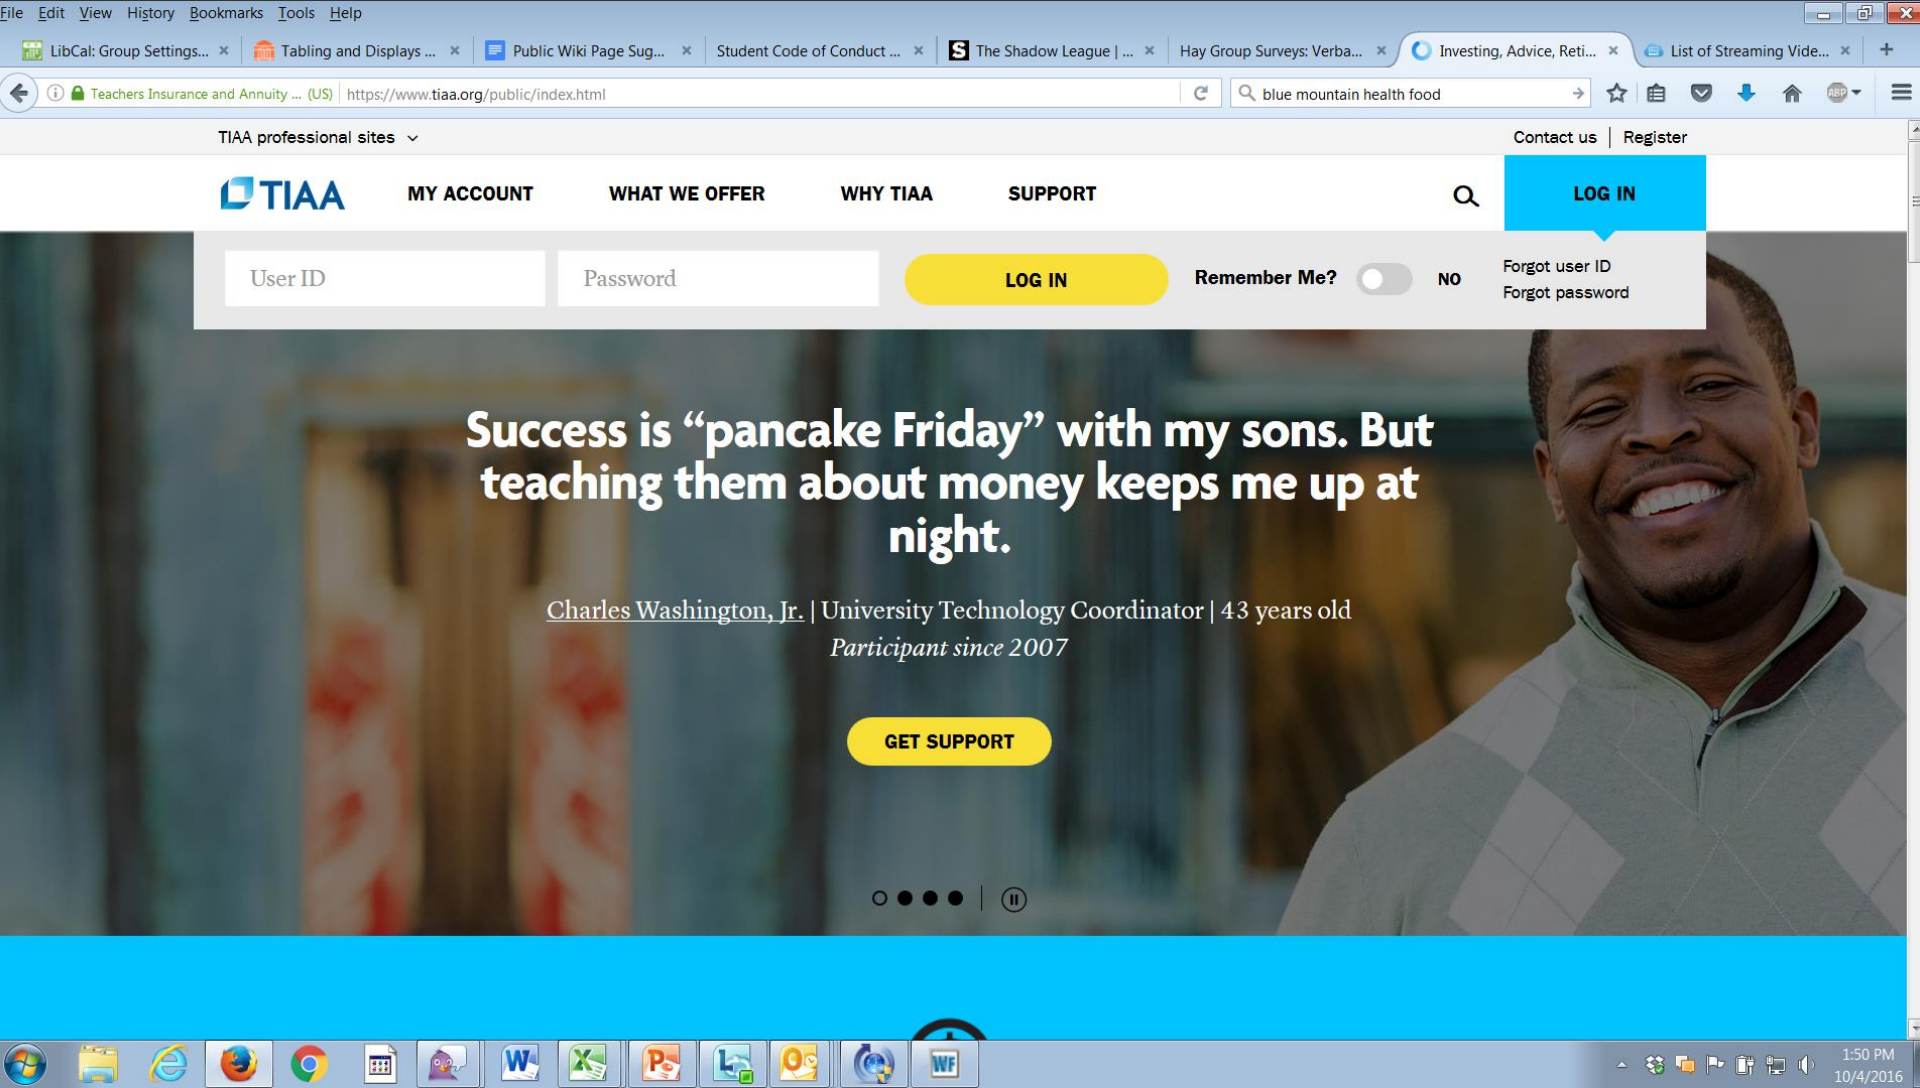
File Edit View History Bookmarks Tools Help

LibCal: Group Settings... × Tabling and Displays ... × Public Wiki Page Sug... × Student Code of Conduct ... × The Shadow League | ... × Hay Group Surveys: Verba... × Investing, Advice, Reti... × List of Streaming Vide... ×

Teachers Insurance and Annuity ... (US) https://www.tiaa.org/public/index.html

blue mountain health food

TIAA professional sites

Contact us | Register

TIAA

MY ACCOUNT WHAT WE OFFER WHY TIAA SUPPORT

LOG IN

User ID

Password

LOG IN

Remember Me? NO

Forgot user ID
Forgot password

Success is "pancake Friday" with my sons. But teaching them about money keeps me up at night.

Charles Washington, Jr. | University Technology Coordinator | 43 years old

Participant since 2007

GET SUPPORT

1:50 PM
10/4/2016